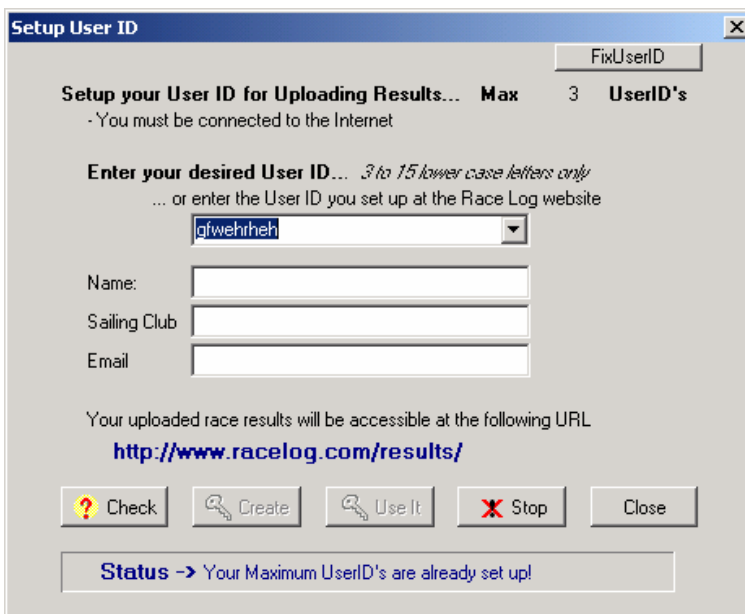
Setup User ID

FixUserID

Setup your User ID for Uploading Results... Max 3 UserID's

- You must be connected to the Internet

Enter your desired User ID... 3 to 15 lower case letters only

... or enter the User ID you set up at the Race Log website

gfwehrheh

Name:

Sailing Club

Email

Your uploaded race results will be accessible at the following URL

http://www.racelog.com/results/

Check

Create

Use It

Stop

Close

Status -> Your Maximum UserID's are already set up!